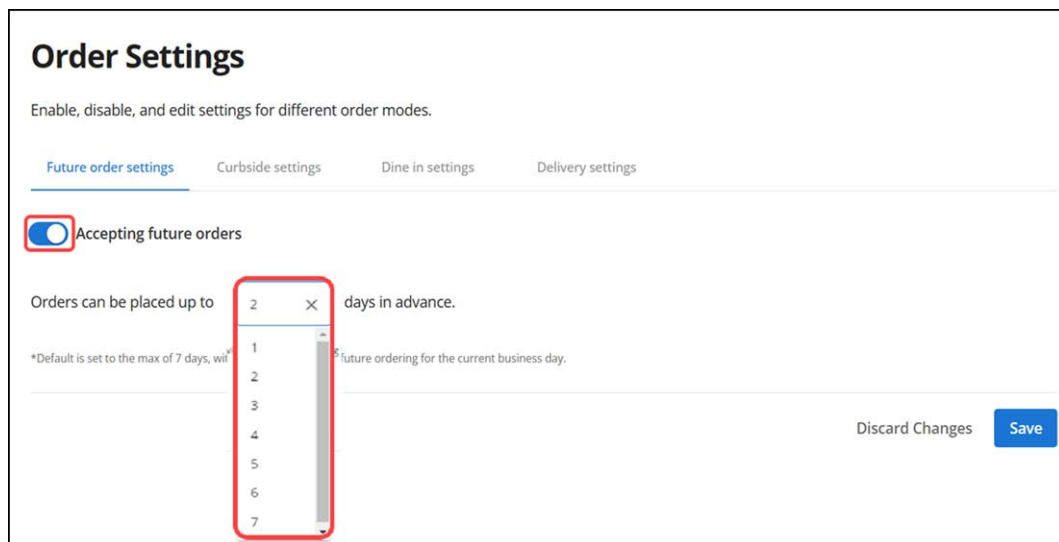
Order Settings

Enable, disable, and edit settings for different order modes.

Future order settings Curbside settings Dine in settings Delivery settings

Accepting future orders

Orders can be placed up to 2 × days in advance.

1
2
3
4
5
6
7

*Default is set to the max of 7 days, wi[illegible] future ordering for the current business day.

Discard Changes Save